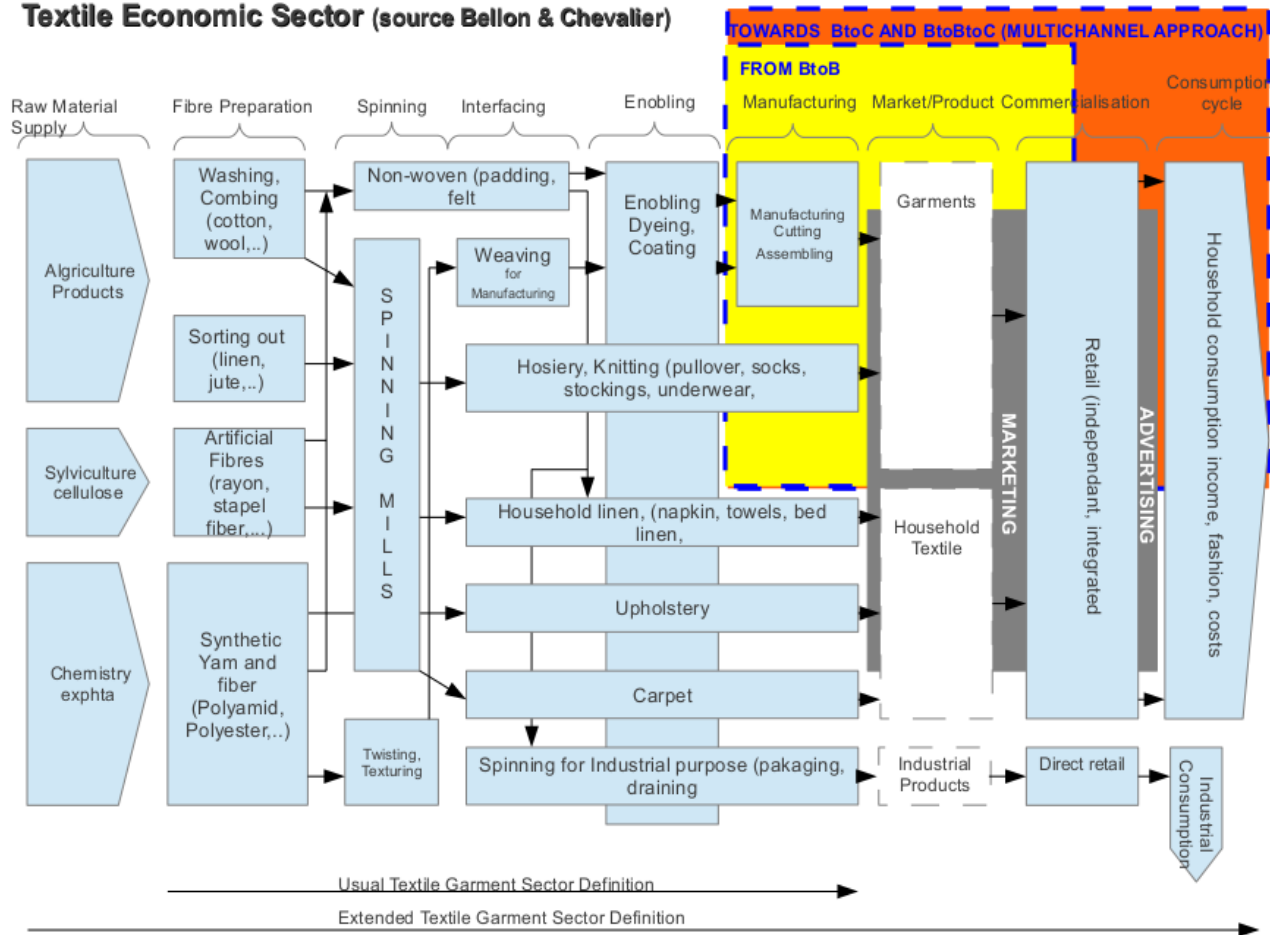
Textile Economic Sector (source Bellon & Chevalier)

TOWARDS BtoC AND BtoBtoC (MULTICHANNEL APPROACH)

FROM BtoB

Raw Material Supply

Fibre Preparation

Spinning

Interfacing

Enobling

Manufacturing

Market/Product

Commercialisation

Consumption cycle

Algriculture Products

Sylviculture cellulose

Chemistry exphta

Washing, Combing (cotton, wool,..)

Sorting out (linen, jute,..)

Artificial Fibres (rayon, stapel fiber,...)

Synthetic Yam and fiber (Polyamid, Polyester,..)

Non-woven (padding, felt

SPINNING MILLS

Twisting, Texturing

Weaving for Manufacturing

Hosiery, Knitting (pullover, socks, stockings, underwear,

Household linen, (napkin, towels, bed linen,

Upholstery

Carpet

Spinning for Industrial purpose (pakaging, draining

Enobling Dyeing, Coating

Manufacturing Cutting Assembling

Garments

Household Textile

Industrial Products

MARKETING

Retail (independant, integrated

ADVERTISING

Direct retail

Household consumption income, fashion, costs

Industrial Consumption

Usual Textile Garment Sector Definition

Extended Textile Garment Sector Definition